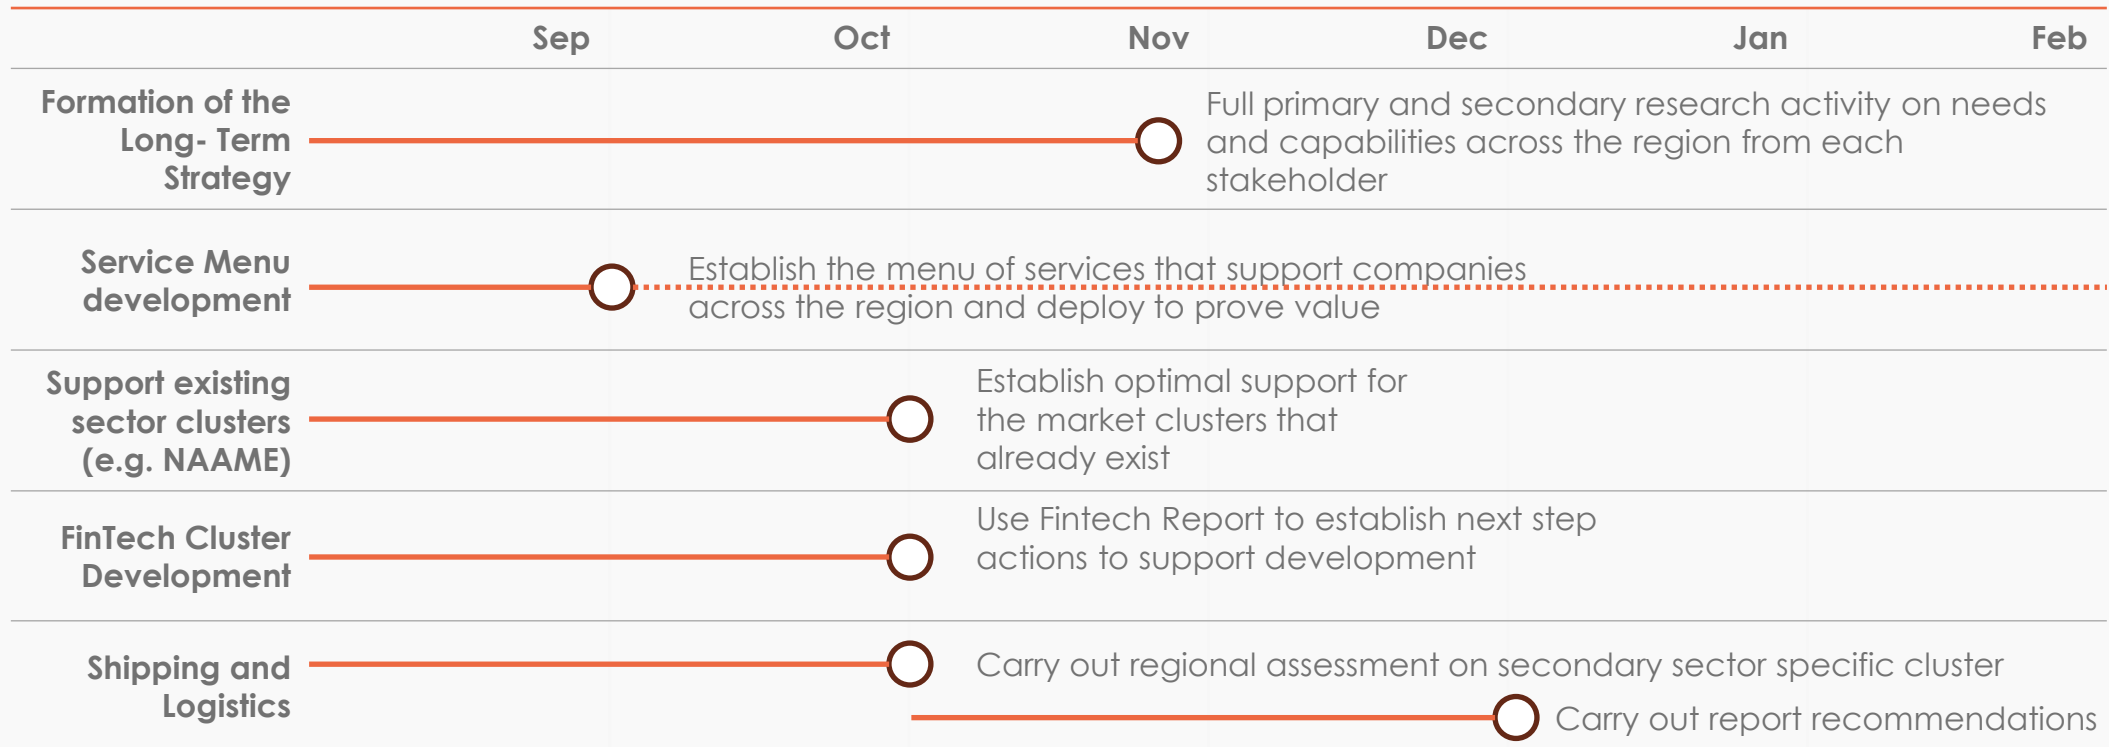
| | Sep | Oct | Nov | Dec | Jan | Feb |
|---|---|---|---|---|---|---|
| Formation of the Long- Term Strategy | | | | Full primary and secondary research activity on needs and capabilities across the region from each stakeholder | | |
| Service Menu development | | Establish the menu of services that support companies across the region and deploy to prove value | | | | |
| Support existing sector clusters (e.g. NAAME) | | | Establish optimal support for the market clusters that already exist | | | |
| FinTech Cluster Development | | | Use Fintech Report to establish next step actions to support development | | | |
| Shipping and Logistics | | | Carry out regional assessment on secondary sector specific cluster | | | |
| | | | | | Carry out report recommendations | |